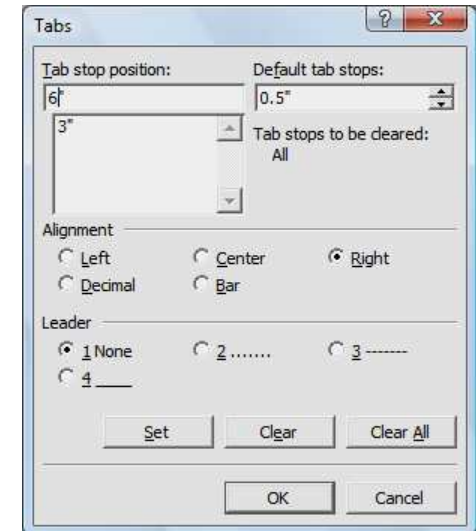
Tabs

?

X

Tab stop position:

6"

3"

Default tab stops:

0.5"

Tab stops to be cleared:

All

Alignment

Left

Center

Right

Decimal

Bar

Leader

1 None

2 .......

3 -------

4 ____

Set

Clear

Clear All

OK

Cancel